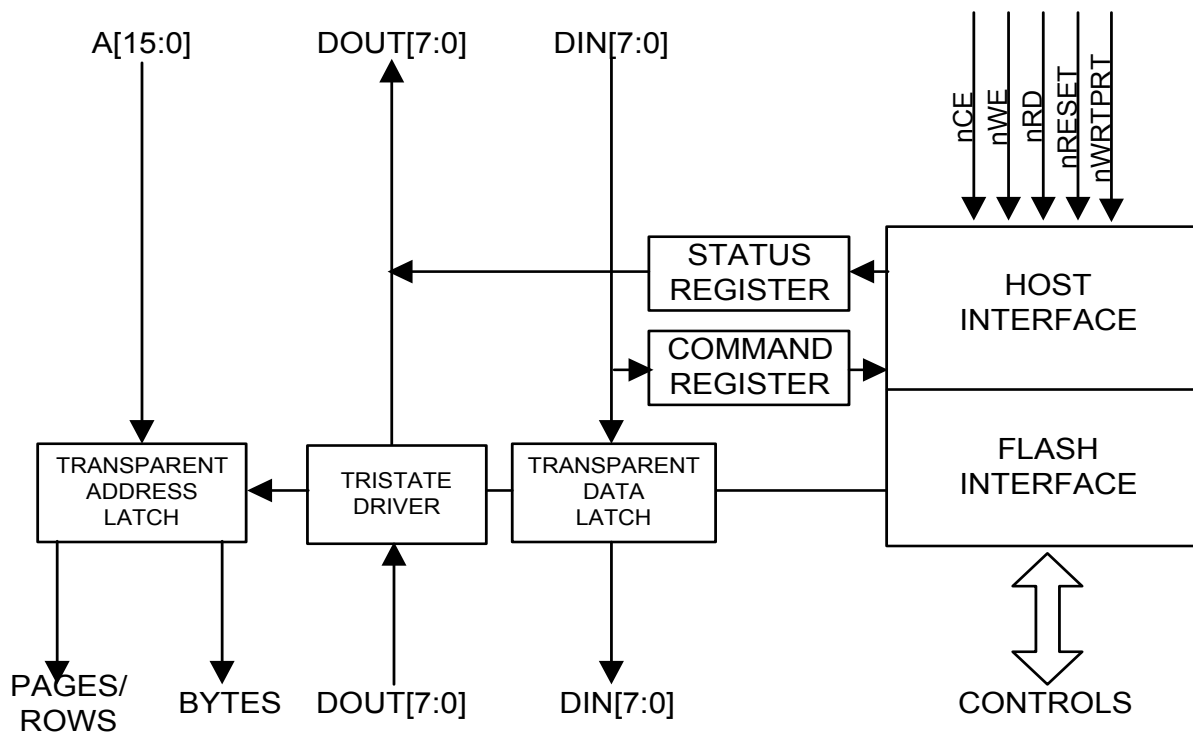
A[15:0]
DOUT[7:0]
DIN[7:0]
nCE
nWE
nRD
nRESET
nWRTPRT

STATUS REGISTER
HOST INTERFACE
COMMAND REGISTER
FLASH INTERFACE

TRANSPARENT ADDRESS LATCH
TRISTATE DRIVER
TRANSPARENT DATA LATCH

PAGES/ ROWS
BYTES
DOUT[7:0]
DIN[7:0]
CONTROLS